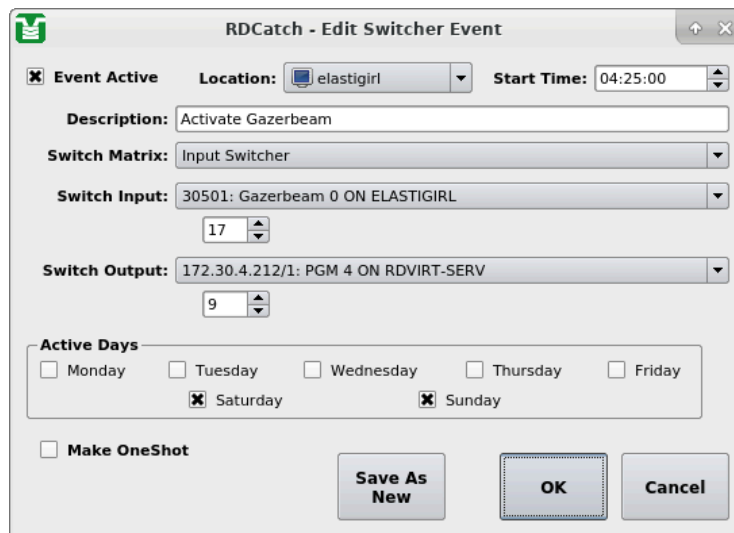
RDCatch - Edit Switcher Event

Event Active Location: elastigirl Start Time: 04:25:00

Description: Activate Gazerbeam

Switch Matrix: Input Switcher

Switch Input: 30501: Gazerbeam 0 ON ELASTIGIRL

17

Switch Output: 172.30.4.212/1: PGM 4 ON RDVIRT-SERV

9

Active Days

Monday Tuesday Wednesday Thursday Friday

Saturday Sunday

Make OneShot

Save As New

OK

Cancel